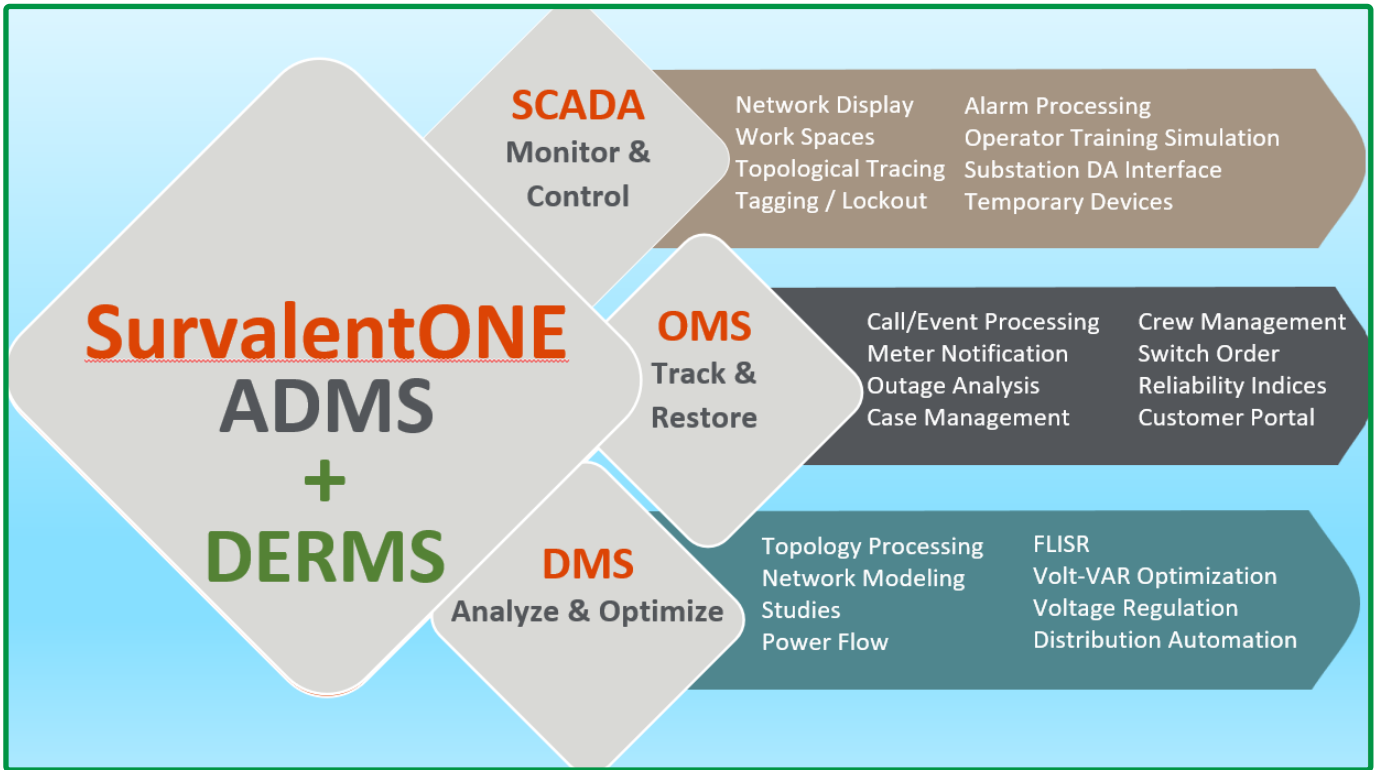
SurvalentONE
ADMS
+
DERMS

SCADA
Monitor & Control

Network Display
Work Spaces
Topological Tracing
Tagging / Lockout

Alarm Processing
Operator Training Simulation
Substation DA Interface
Temporary Devices

OMS
Track & Restore

Call/Event Processing
Meter Notification
Outage Analysis
Case Management

Crew Management
Switch Order
Reliability Indices
Customer Portal

DMS
Analyze & Optimize

Topology Processing
Network Modeling
Studies
Power Flow

FLISR
Volt-VAR Optimization
Voltage Regulation
Distribution Automation